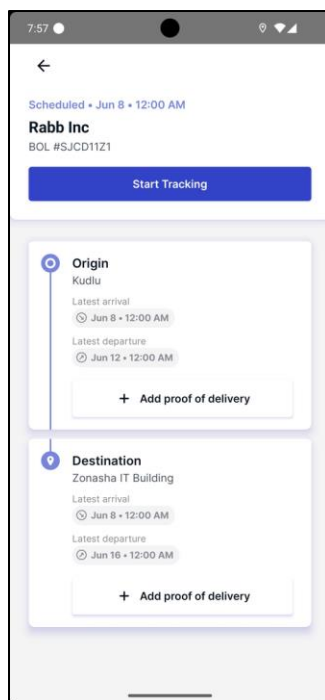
7:57

←

Scheduled • Jun 8 • 12:00 AM

Rabb Inc

BOL #SJCD11Z1

Start Tracking

Origin

Kudlu

Latest arrival

Jun 8 • 12:00 AM

Latest departure

Jun 12 • 12:00 AM

+ Add proof of delivery

Destination

Zonasha IT Building

Latest arrival

Jun 8 • 12:00 AM

Latest departure

Jun 16 • 12:00 AM

+ Add proof of delivery